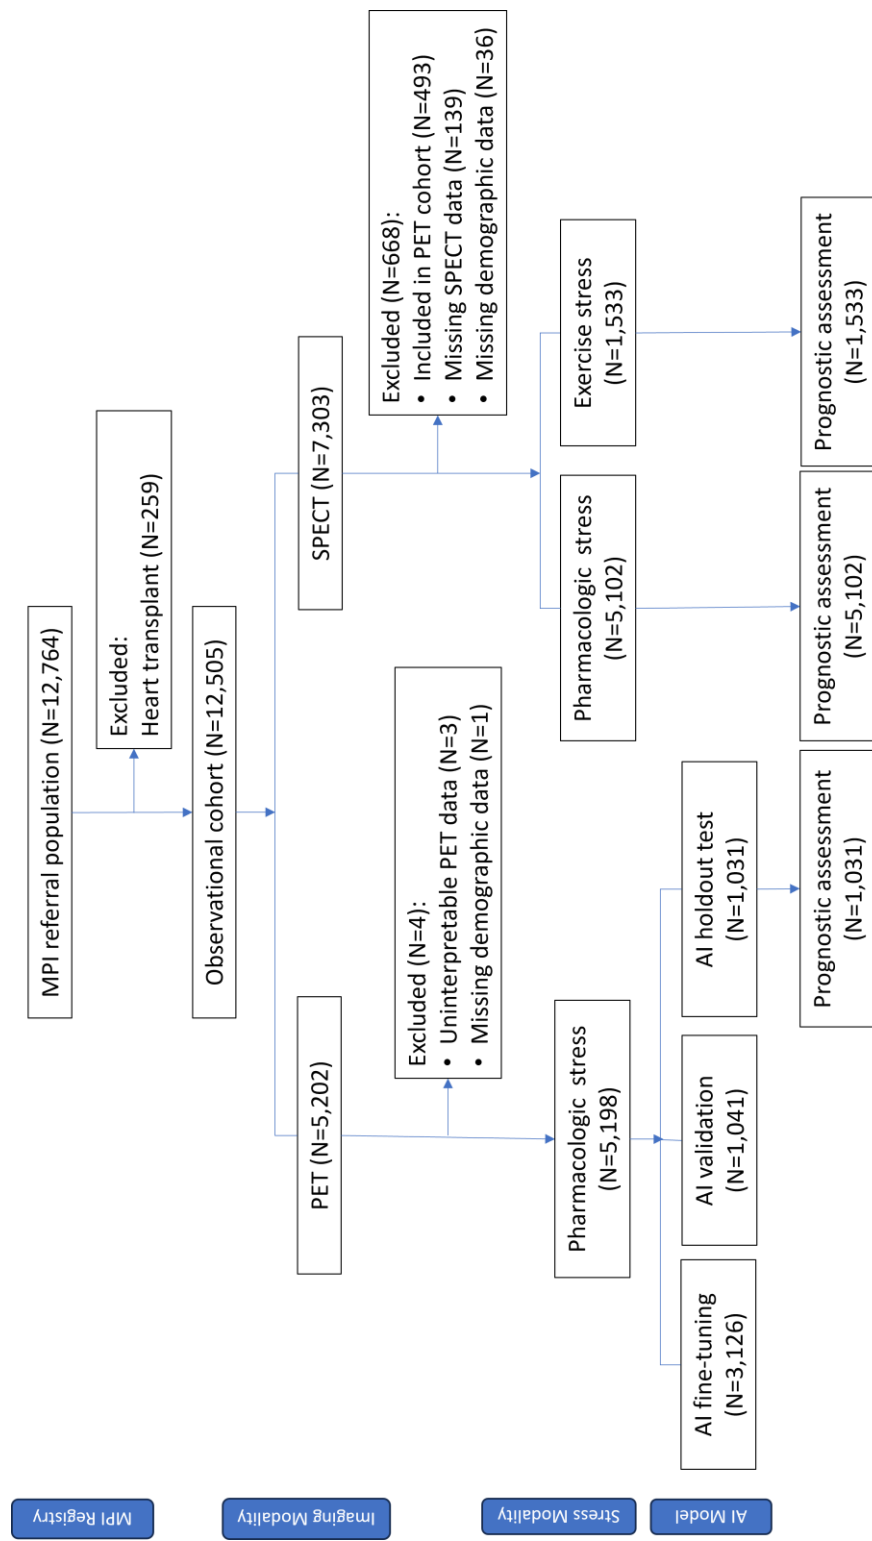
MPI Registry

Imaging Modality

Stress Modality

AI Model

MPI referral population (N=12,764)

Excluded:
Heart transplant (N=259)

Observational cohort (N=12,505)

PET (N=5,202)

SPECT (N=7,303)

Excluded (N=4):
• Uninterpretable PET data (N=3)
• Missing demographic data (N=1)

Excluded (N=668):
• Included in PET cohort (N=493)
• Missing SPECT data (N=139)
• Missing demographic data (N=36)

Pharmacologic stress (N=5,198)

Pharmacologic stress (N=5,102)

Exercise stress (N=1,533)

AI fine-tuning (N=3,126)

AI validation (N=1,041)

AI holdout test (N=1,031)

Prognostic assessment (N=1,031)

Prognostic assessment (N=5,102)

Prognostic assessment (N=1,533)